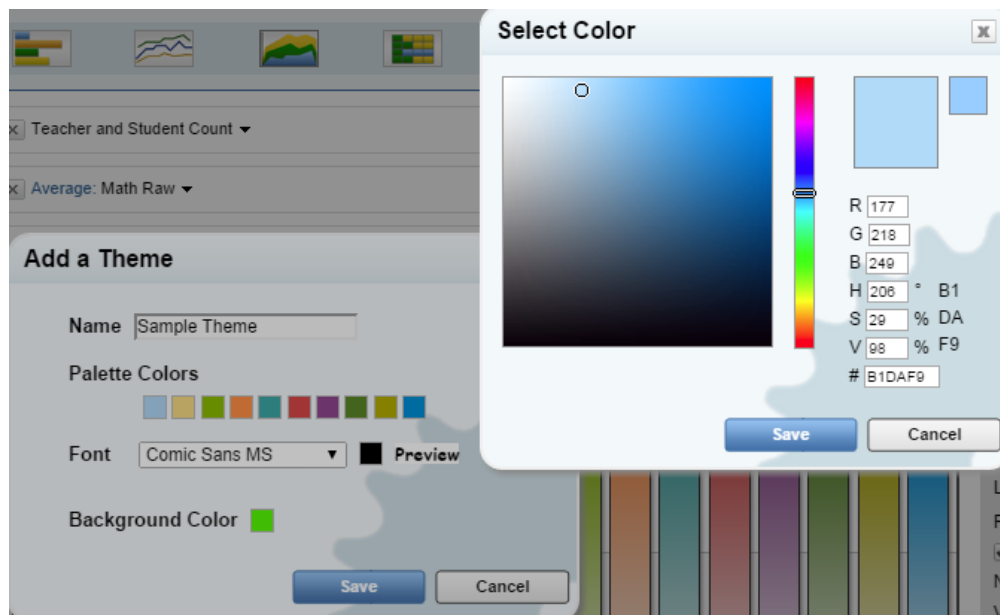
× Teacher and Student Count ▾

× Average: Math Raw ▾

Add a Theme

Name Sample Theme

Palette Colors

Font Comic Sans MS ▾ Preview

Background Color

Save Cancel

Select Color

R 177
G 218
B 249
H 206 ° B1
S 29 % DA
V 98 % F9
# B1DAF9

Save Cancel

L
R
N